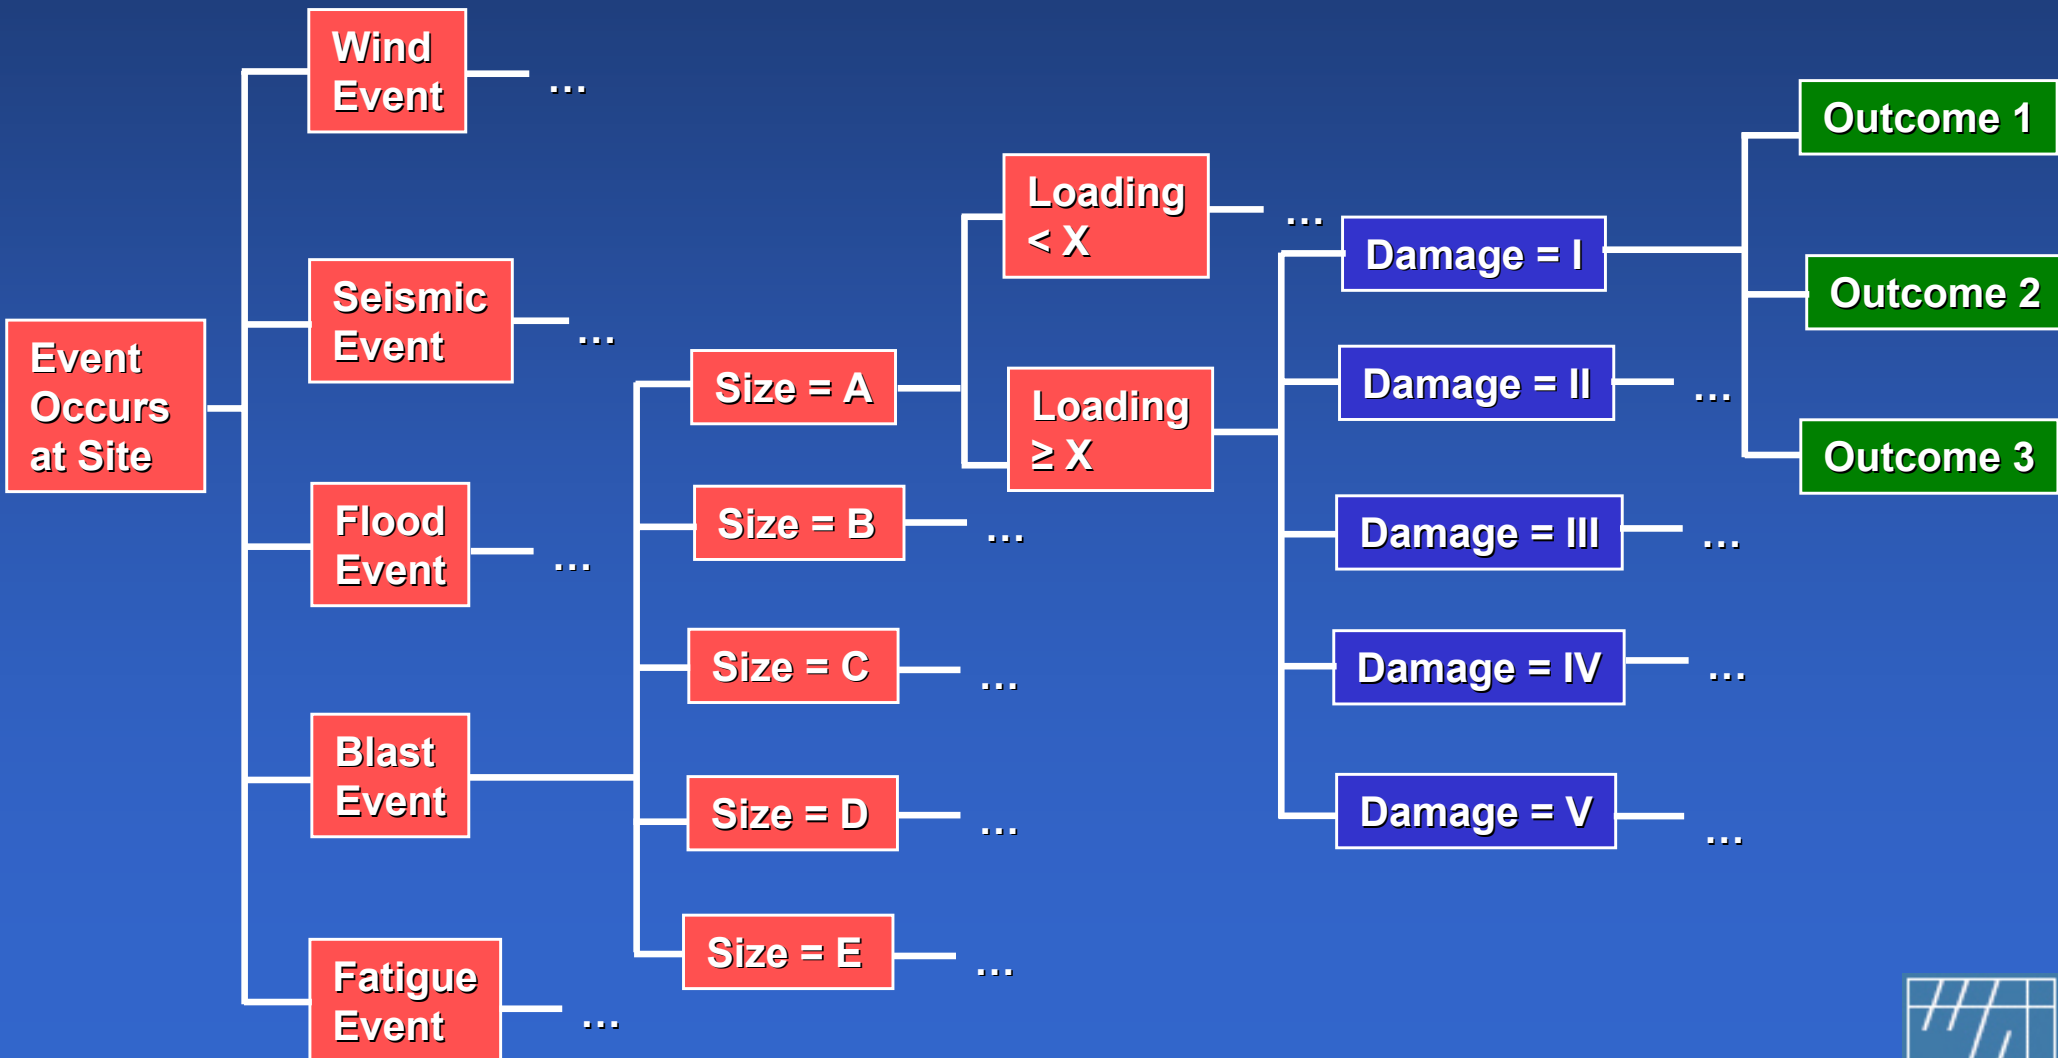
Event Occurs at Site

Wind Event …

Seismic Event …

Flood Event …

Blast Event

Fatigue Event …

Size = A

Size = B …

Size = C …

Size = D …

Size = E …

Loading < X …

Loading ≥ X

Damage = I

Damage = II …

Damage = III …

Damage = IV …

Damage = V …

Outcome 1

Outcome 2

Outcome 3